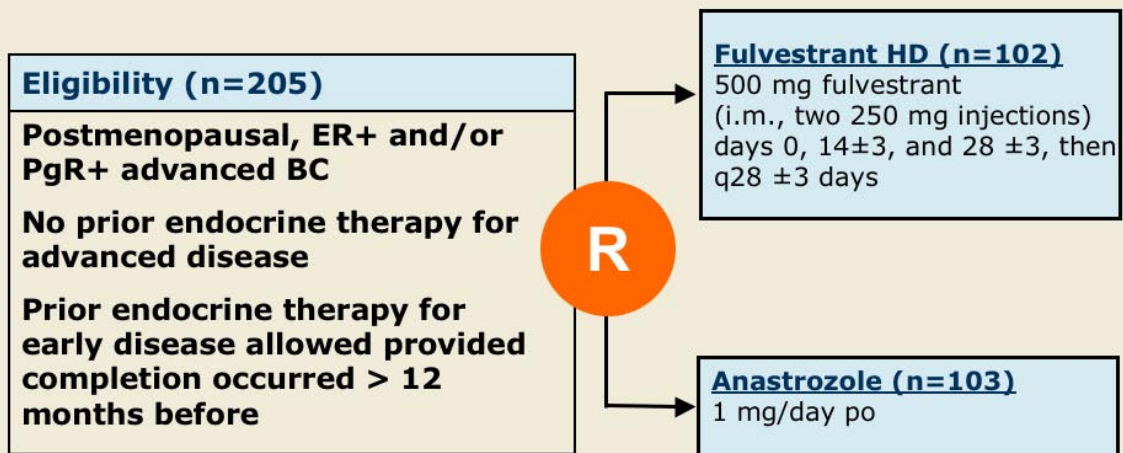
Eligibility (n=205)

Postmenopausal, ER+ and/or PgR+ advanced BC

No prior endocrine therapy for advanced disease

Prior endocrine therapy for early disease allowed provided completion occurred > 12 months before

R

Fulvestrant HD (n=102)
500 mg fulvestrant (i.m., two 250 mg injections) days 0, 14±3, and 28 ±3, then q28 ±3 days

Anastrozole (n=103)
1 mg/day po